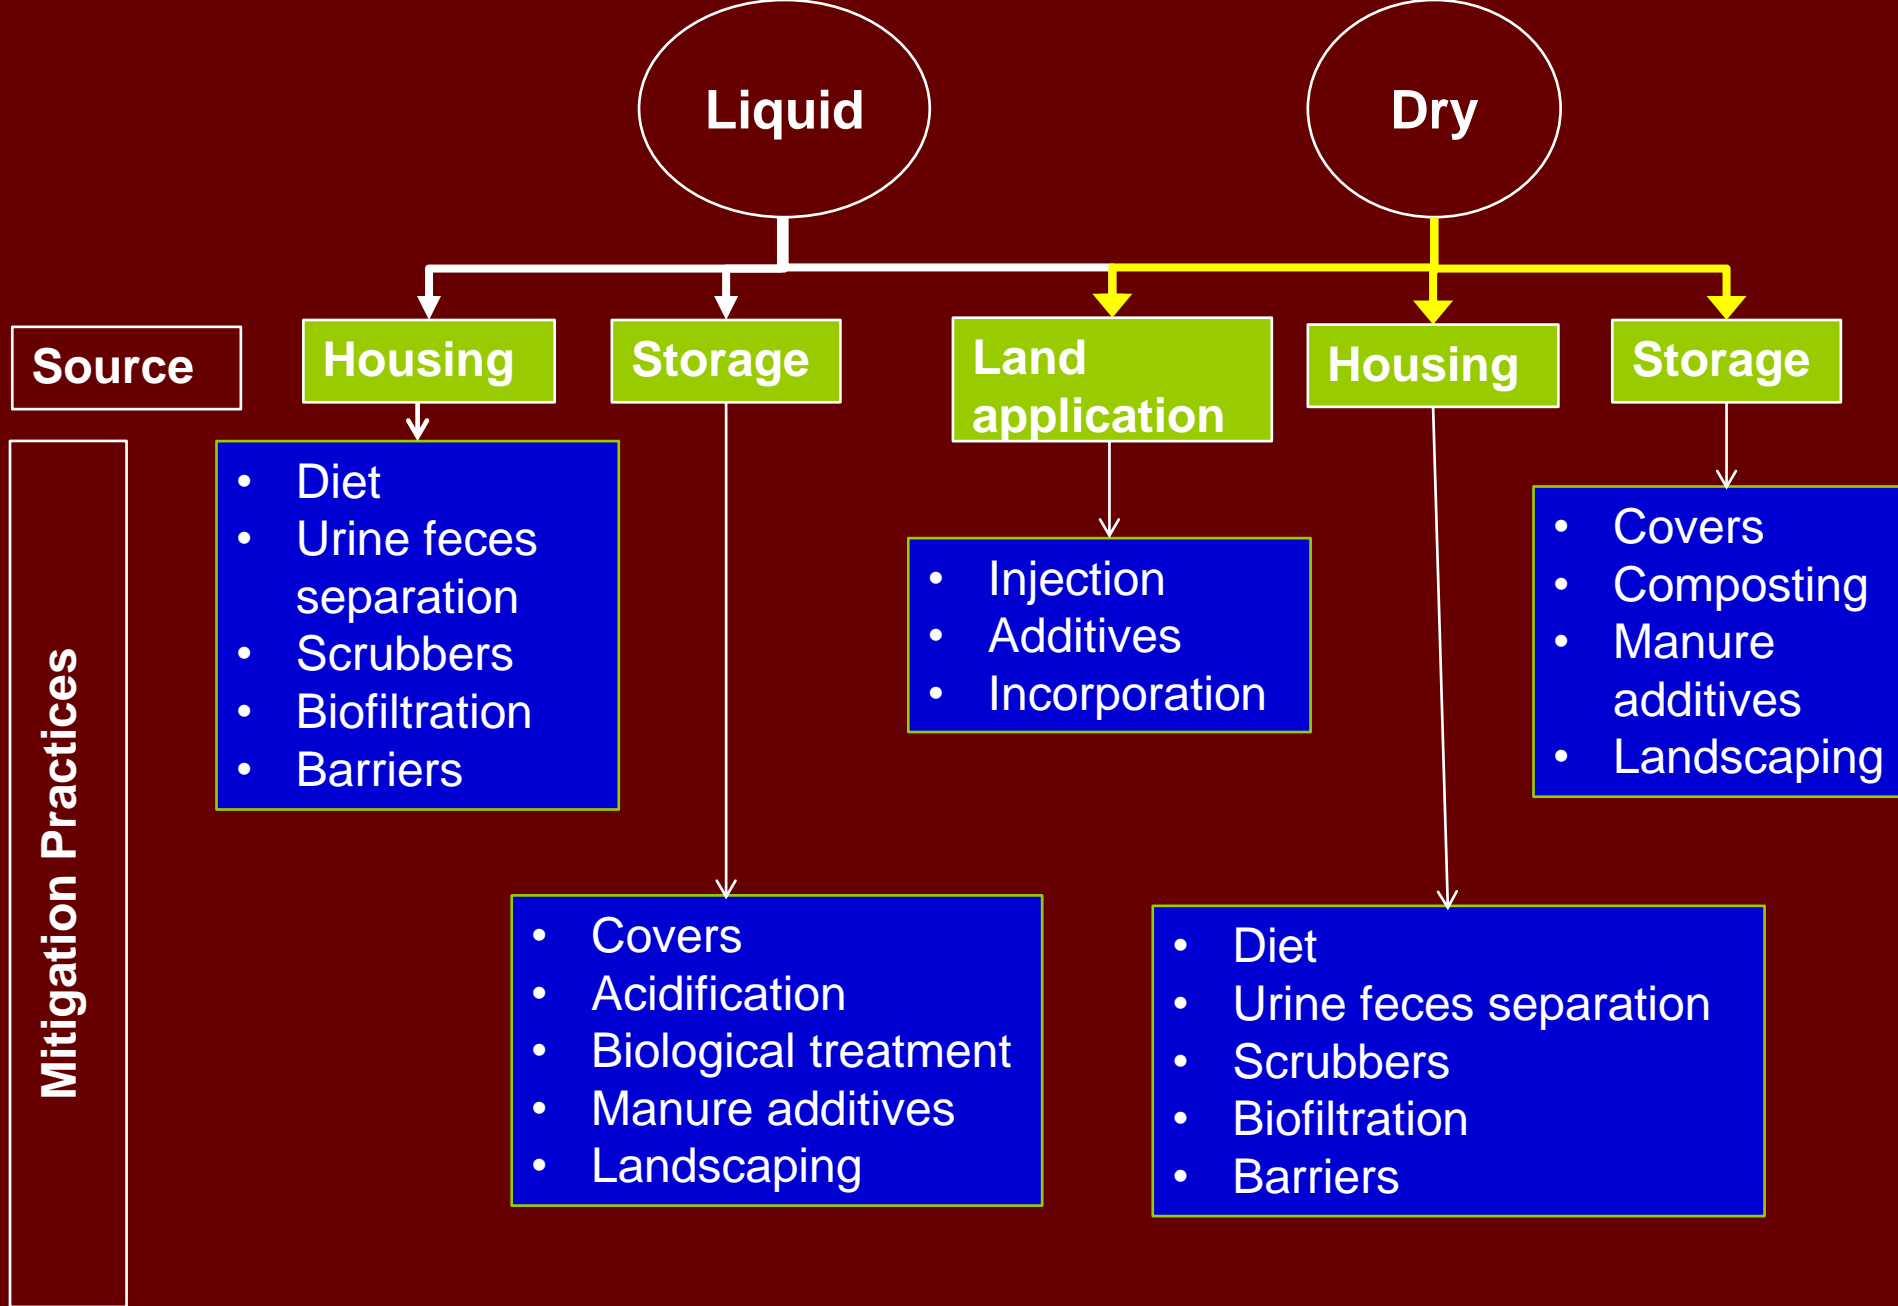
Liquid

Dry

Source

Housing

Storage

Land application

Housing

Storage

Mitigation Practices

- Diet
- Urine feces separation
- Scrubbers
- Biofiltration
- Barriers

- Injection
- Additives
- Incorporation

- Covers
- Composting
- Manure additives
- Landscaping

- Covers
- Acidification
- Biological treatment
- Manure additives
- Landscaping

- Diet
- Urine feces separation
- Scrubbers
- Biofiltration
- Barriers